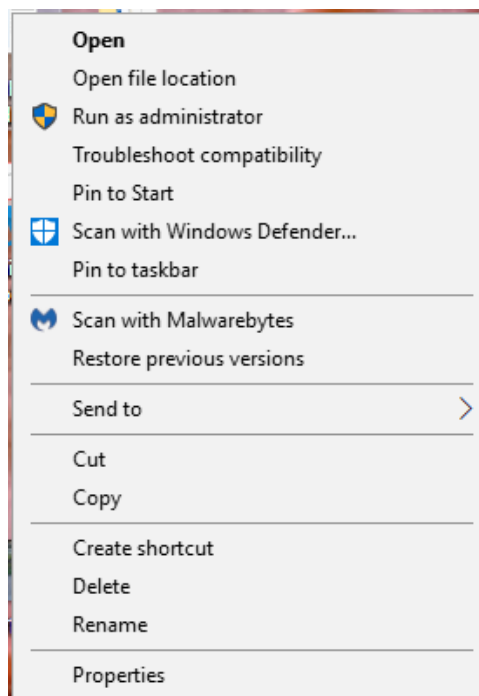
Open
Open file location
Run as administrator
Troubleshoot compatibility
Pin to Start
Scan with Windows Defender...
Pin to taskbar

Scan with Malwarebytes
Restore previous versions

Send to

Cut
Copy

Create shortcut
Delete
Rename

Properties